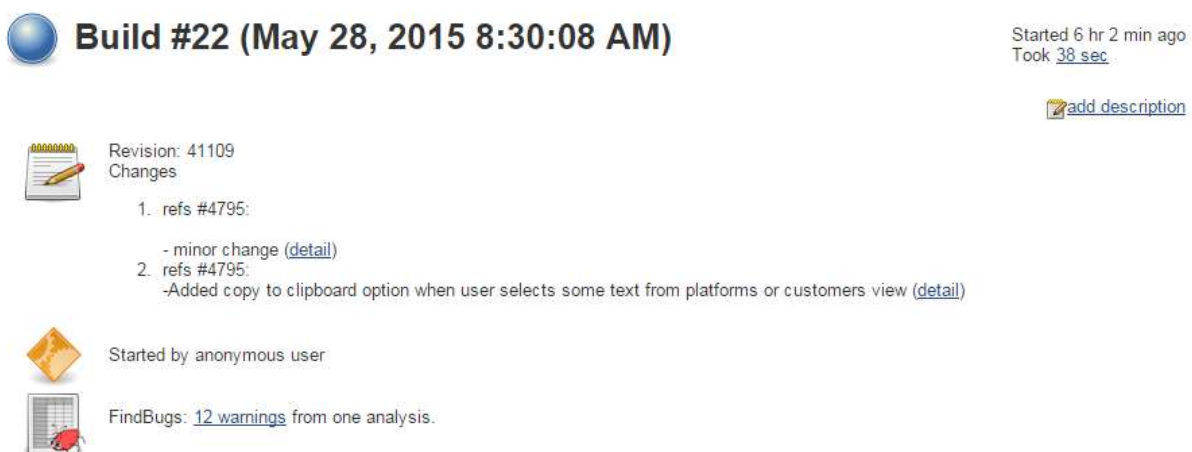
Build #22 (May 28, 2015 8:30:08 AM)

Started 6 hr 2 min ago
Took 38 sec

add description

Revision: 41109
Changes

1. refs #4795:

- minor change (detail)
2. refs #4795:
-Added copy to clipboard option when user selects some text from platforms or customers view (detail)

Started by anonymous user

FindBugs: 12 warnings from one analysis.